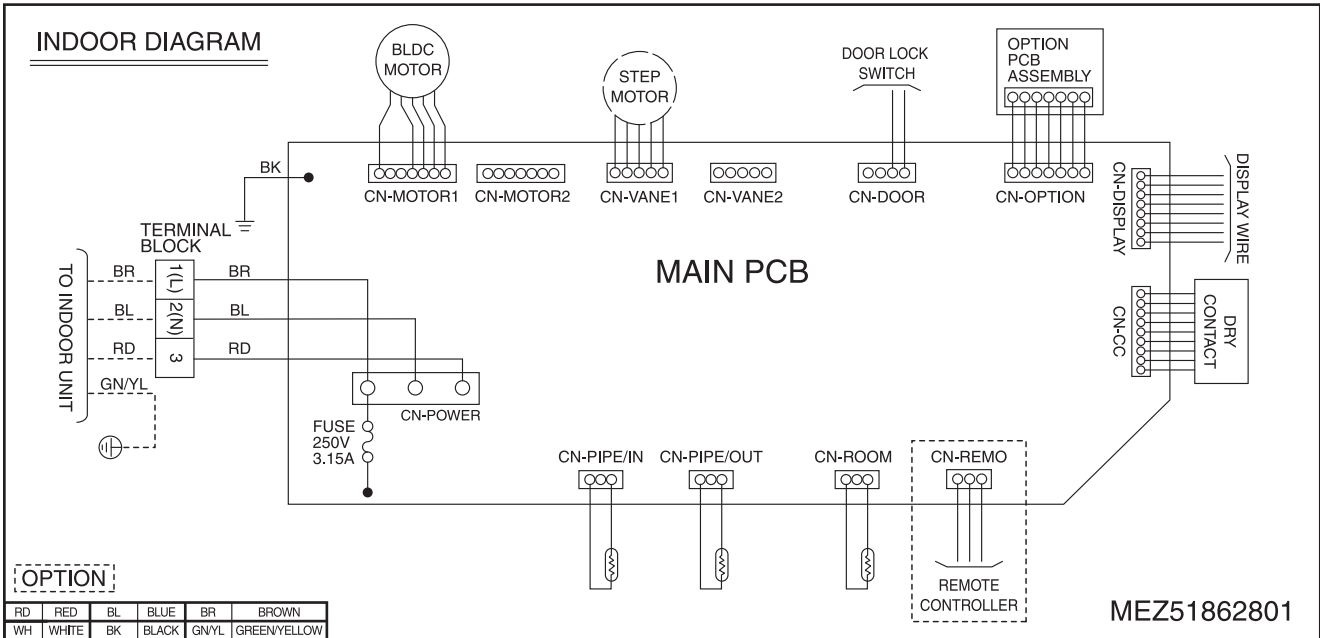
INDOOR DIAGRAM

BLDC MOTOR

STEP MOTOR

DOOR LOCK SWITCH

OPTION PCB ASSEMBLY

BK

CN-MOTOR1 CN-MOTOR2 CN-VANE1 CN-VANE2 CN-DOOR CN-OPTION

CN-DISPLAY

DISPLAY WIRE

TERMINAL BLOCK

TO INDOOR UNIT

BR 1(L) BR

BL 2(N) BL

RD 3 RD

GN/YL

MAIN PCB

CN-CC

DRY CONTACT

CN-POWER

FUSE 250V 3.15A

CN-PIPE/IN CN-PIPE/OUT CN-ROOM CN-REMO

REMOTE CONTROLLER

OPTION

| RD | RED | BL | BLUE | BR | BROWN |
|---|---|---|---|---|---|
| WH | WHITE | BK | BLACK | GN/YL | GREEN/YELLOW |

MEZ51862801